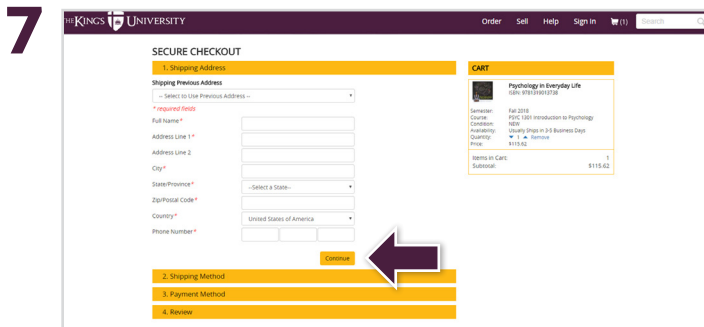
7

THE KINGS UNIVERSITY

Order Sell Help Sign In (1) Search

SECURE CHECKOUT

1. Shipping Address

Shipping Previous Address

-- Select to Use Previous Address --

* required fields

Full Name*

Address Line 1*

Address Line 2

City*

State/Province*

--Select a State--

Zip/Postal Code*

Country*

United States of America

Phone Number*

Continue

2. Shipping Method

3. Payment Method

4. Review

CART

Psychology in Everyday Life
ISBN: 9781319013738

Semester: Fall 2018
Course: PSYC 1001 Introduction to Psychology
Condition: NEW
Availability: Usually Ships in 3-5 Business Days
Quantity: 1 Remove
Price: $115.62

Items in Cart: 1
Subtotal: $115.62